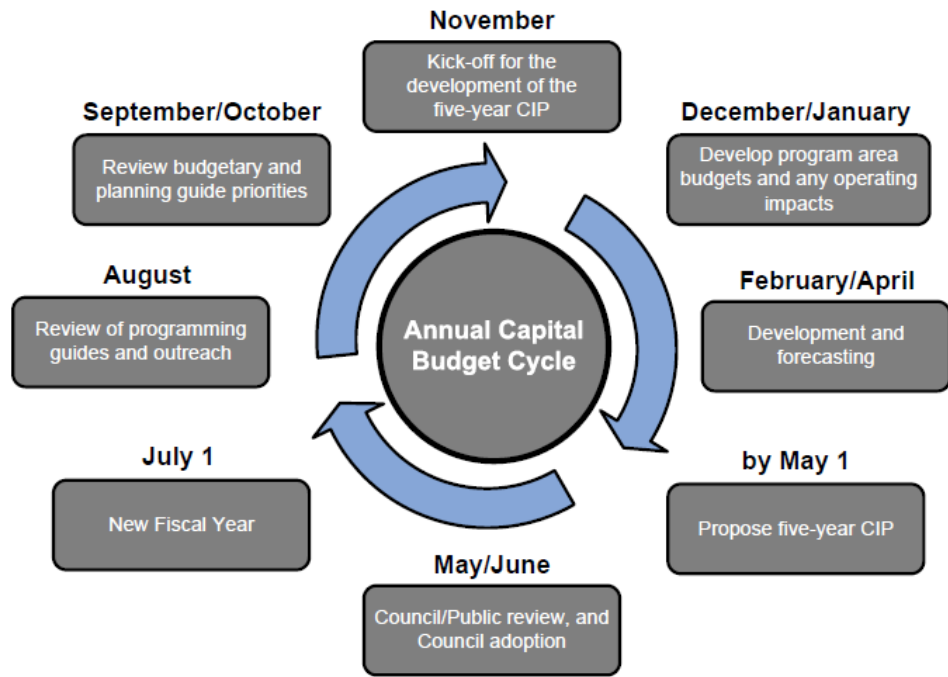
November

Kick-off for the development of the five-year CIP

December/January

Develop program area budgets and any operating impacts

February/April

Development and forecasting

by May 1

Propose five-year CIP

May/June

Council/Public review, and Council adoption

July 1

New Fiscal Year

August

Review of programming guides and outreach

September/October

Review budgetary and planning guide priorities

Annual Capital Budget Cycle